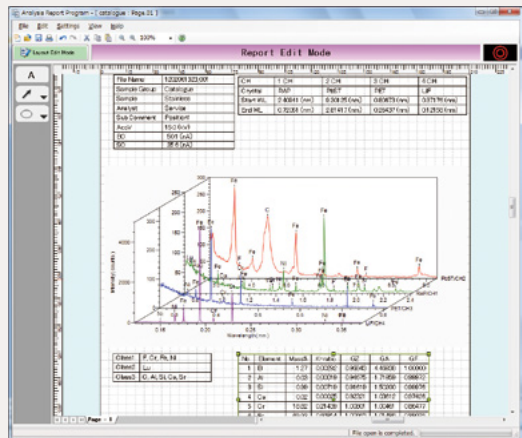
Analysis Report Program - [ catalogue : Page.01 ]

File Edit Settings View Help

100%

Layout Edit Mode

Report Edit Mode

A

| File Name | 1202061322.001 |
|---|---|
| Sample Group | Catalogue |
| Sample | Stainless |
| Analyst | Service |
| Sub Comment | Position1 |
| Accv | 15.0 [kV] |
| BC | 50.6 [nA] |
| SC | 25.6 [nA] |

| CH | 1 CH | 2 CH | 3 CH | 4 CH |
|---|---|---|---|---|
| Crystal | TAP | PET | PET | LIF |
| Start WL | 0.80941 (nm) | 0.30835 (nm) | 0.60673 (nm) | 0.07176 (nm) |
| End WL | 0.70256 (nm) | 0.61410 (nm) | 0.28437 (nm) | 0.12500 (nm) |

Fe
C
Fe
Fe
Ni
Cr
Cr
Fe
Intensity (counts)
Wavelength (nm)
PET/CH2
PET/CH3
LIF/CH4
TAP/CH1

| Class1 | F, Cr, Fe, Ni |
|---|---|
| Class2 | Lu |
| Class3 | O, Al, Si, Ca, Sr |

| No. | Element | Mass% | K-ratio | G2 | G.A. | G.F. |
|---|---|---|---|---|---|---|
| 1 | B | 1.27 | 0.00250 | 0.06840 | 4.69000 | 1.00000 |
| 2 | Fe | 0.20 | 0.00518 | 0.86493 | 1.71599 | 0.98612 |
| 3 | B | 0.90 | 0.00718 | 0.86189 | 1.52000 | 0.98676 |
| 4 | Ca | 0.02 | 0.00026 | 0.90001 | 1.20619 | 0.97426 |
| 5 | Cr | 10.02 | 0.21426 | 1.00007 | 1.00467 | 0.96477 |
| 6 | Ni | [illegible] | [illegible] | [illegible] | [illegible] | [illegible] |

Page - 1

File open is completed.